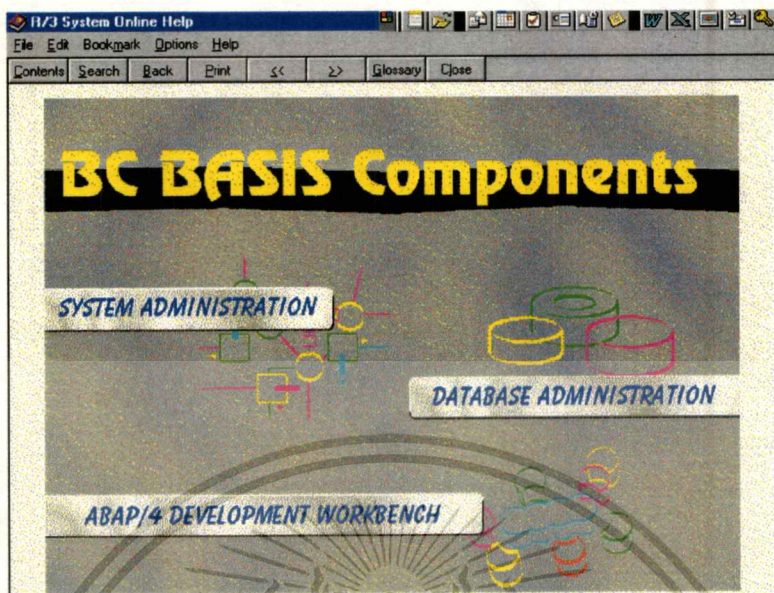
R/3 System Online Help

File Edit Bookmark Options Help

Contents Search Back Print << >> Glossary Close

BC BASIS Components

SYSTEM ADMINISTRATION

DATABASE ADMINISTRATION

ABAP/4 DEVELOPMENT WORKBENCH